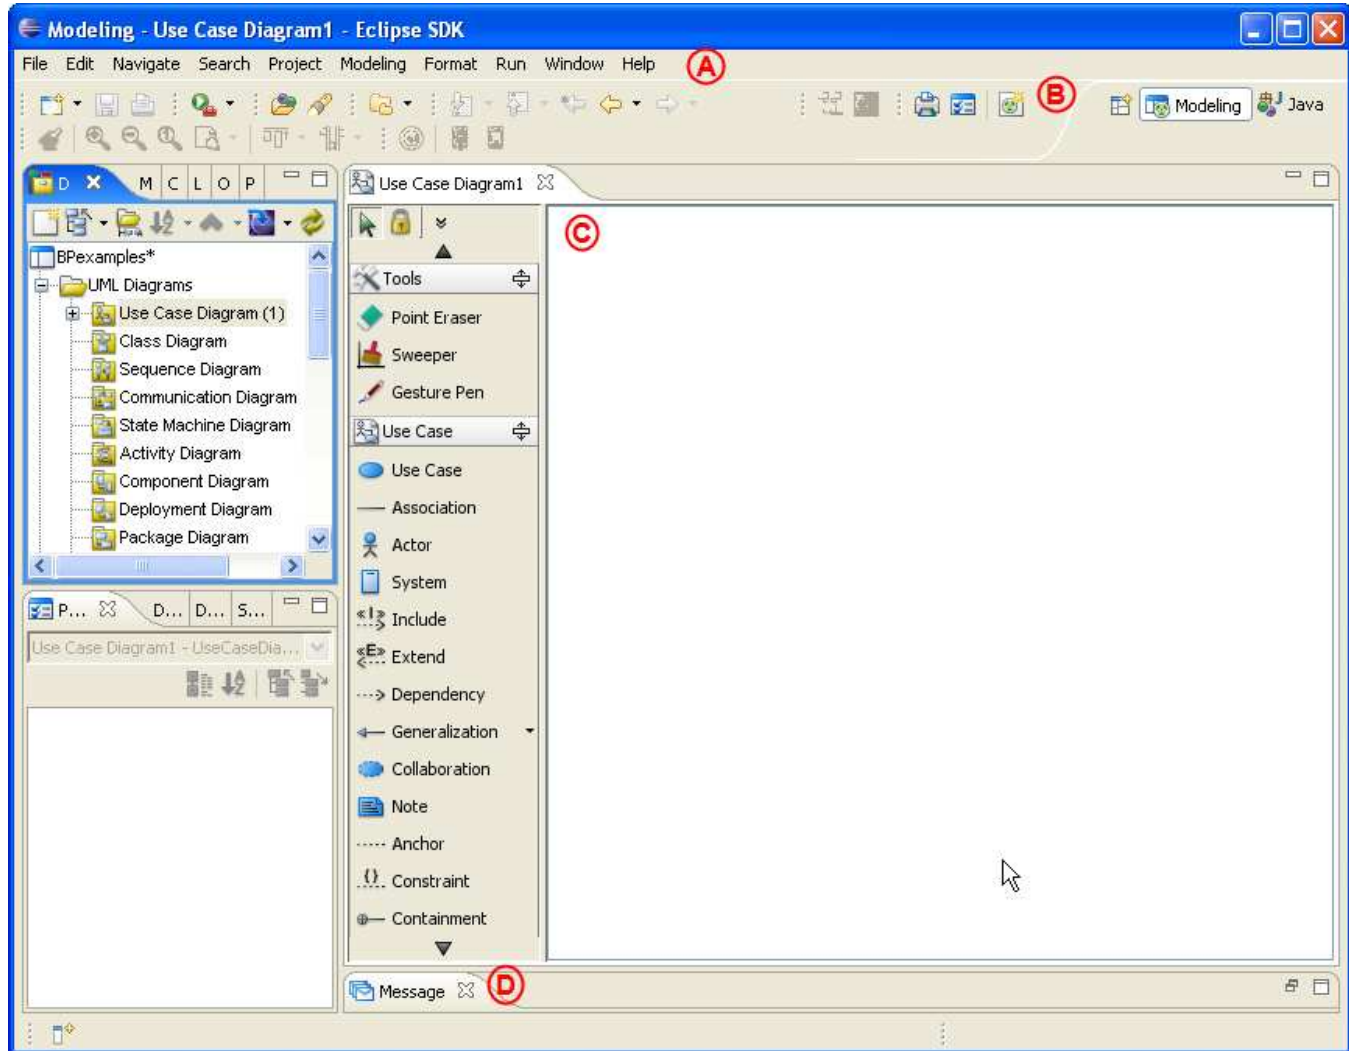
Modeling - Use Case Diagram1 - Eclipse SDK

File Edit Navigate Search Project Modeling Format Run Window Help

A

B

Modeling Java

D M C L O P

BPexamples*
UML Diagrams
Use Case Diagram (1)
Class Diagram
Sequence Diagram
Communication Diagram
State Machine Diagram
Activity Diagram
Component Diagram
Deployment Diagram
Package Diagram

P... D... D... S...

Use Case Diagram1 - UseCaseDia...

Use Case Diagram1

C

Tools
Point Eraser
Sweeper
Gesture Pen
Use Case
Use Case
Association
Actor
System
Include
Extend
Dependency
Generalization
Collaboration
Note
Anchor
Constraint
Containment

Message

D